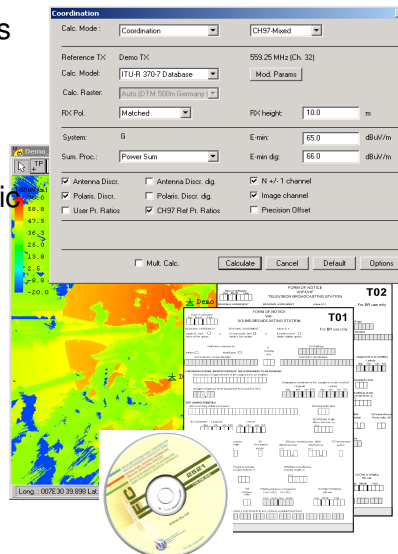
s

Coordination

Calc. Mode: Coordination
CH97-Mixed

Reference TX: Demo TX
559.25 MHz (Ch. 32)

Calc. Model: ITU-R 370-7 Database
Mod. Params

Calc. Raster: Auto (DTM 500m Germany)

RX Pol.: Matched
RX height: 10.0 m

System: G
E-min: 65.0 dBuV/m

Sum. Proc.: Power Sum
E-min dig: 66.0 dBuV/m

Antenna Discr.
Antenna Discr. dig.
N +/- 1 channel
Polaris. Discr.
Polaris. Discr. dig.
Image channel
User Pr. Ratios
CH97 Ref Pr. Ratios
Precision Offset

Mult. Calc.
Calculate
Cancel
Default
Options

Demo

ic

58.5
47.5
36.3
25.0
13.8
2.5
-8.8
-20.0

Demo

Long.: 007E30 39.898 Lat

FORM OF NOTICE
TELEVISION BROADCASTING STATION
T02
For BR use only

FORM OF NOTICE
SOUND BROADCASTING STATION
T01
For BR use only